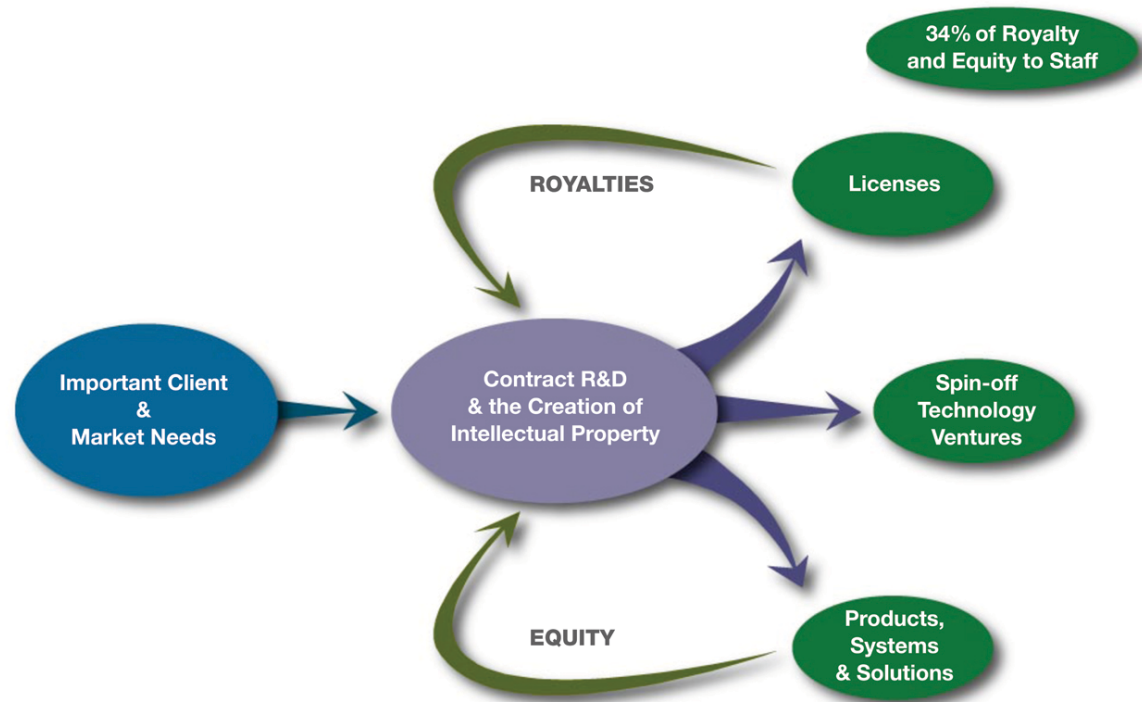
34% of Royalty and Equity to Staff

ROYALTIES

Licenses

Important Client & Market Needs

Contract R&D & the Creation of Intellectual Property

Spin-off Technology Ventures

EQUITY

Products, Systems & Solutions